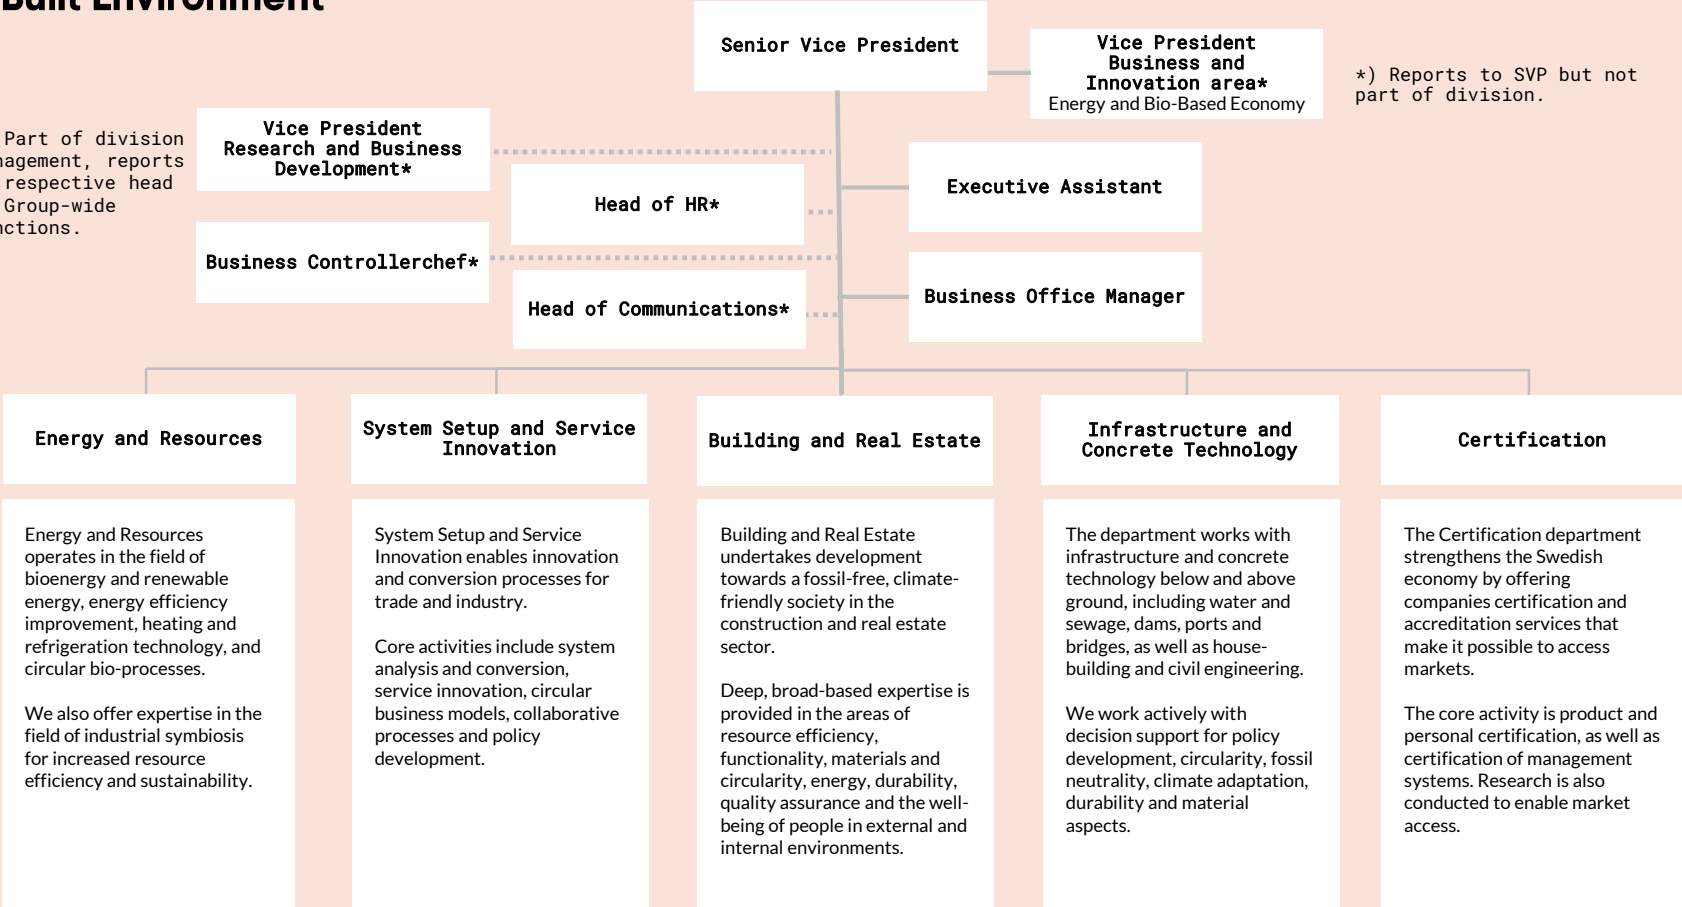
Built Environment

Senior Vice President

Vice President Business and Innovation area*
Energy and Bio-Based Economy

*) Reports to SVP but not part of division.

Part of division
agement, reports
respective head
Group-wide
ctions.

Vice President Research and Business Development*

Head of HR*

Executive Assistant

Business Controllerchef*

Head of Communications*

Business Office Manager

Energy and Resources

System Setup and Service Innovation

Building and Real Estate

Infrastructure and Concrete Technology

Certification

Energy and Resources operates in the field of bioenergy and renewable energy, energy efficiency improvement, heating and refrigeration technology, and circular bio-processes.

We also offer expertise in the field of industrial symbiosis for increased resource efficiency and sustainability.

System Setup and Service Innovation enables innovation and conversion processes for trade and industry.

Core activities include system analysis and conversion, service innovation, circular business models, collaborative processes and policy development.

Building and Real Estate undertakes development towards a fossil-free, climate-friendly society in the construction and real estate sector.

Deep, broad-based expertise is provided in the areas of resource efficiency, functionality, materials and circularity, energy, durability, quality assurance and the well-being of people in external and internal environments.

The department works with infrastructure and concrete technology below and above ground, including water and sewage, dams, ports and bridges, as well as house-building and civil engineering.

We work actively with decision support for policy development, circularity, fossil neutrality, climate adaptation, durability and material aspects.

The Certification department strengthens the Swedish economy by offering companies certification and accreditation services that make it possible to access markets.

The core activity is product and personal certification, as well as certification of management systems. Research is also conducted to enable market access.